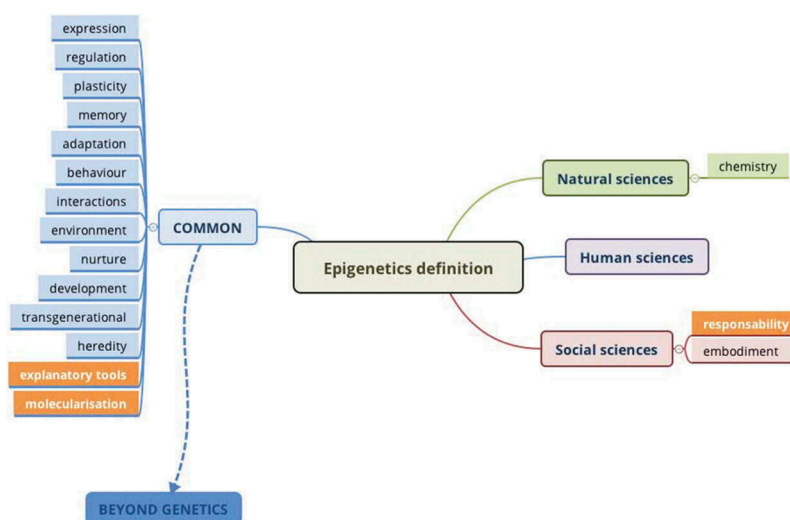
expression
regulation
plasticity
memory
adaptation
behaviour
interactions
environment
nurture
development
transgenerational
heredity
explanatory tools
molecularisation

COMMON

Epigenetics definition

Natural sciences
chemistry

Human sciences

Social sciences
responsability
embodiment

BEYOND GENETICS